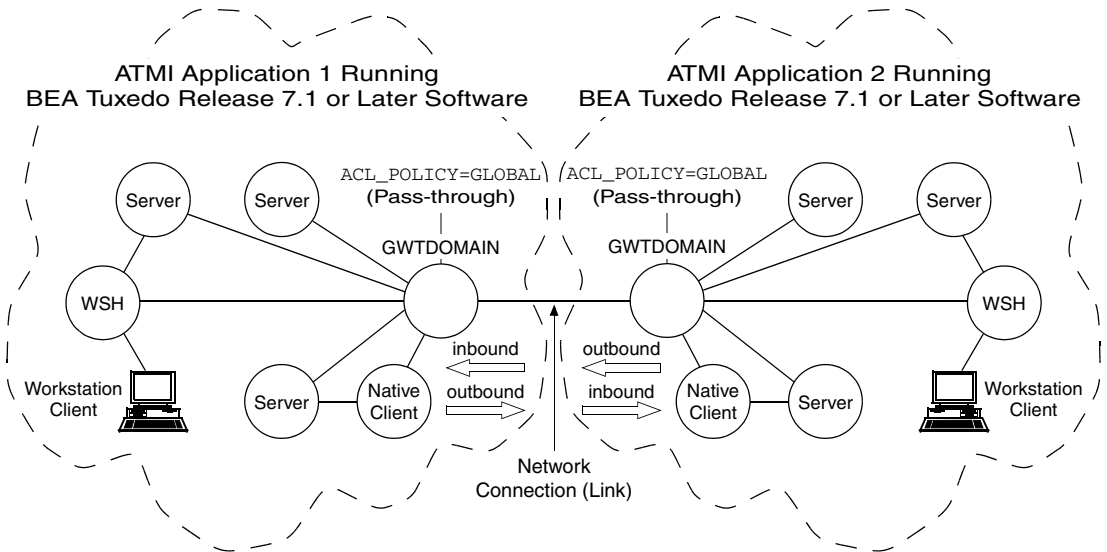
ATMI Application 1 Running
BEA Tuxedo Release 7.1 or Later Software

ATMI Application 2 Running
BEA Tuxedo Release 7.1 or Later Software

ACL_POLICY=GLOBAL
(Pass-through)
GWTDOMAIN

ACL_POLICY=GLOBAL
(Pass-through)
GWTDOMAIN

Server
Server
WSH
Workstation Client
Server
Native Client
inbound
outbound

outbound
inbound
Native Client
Server
Server
Server
WSH
Workstation Client

Network Connection (Link)